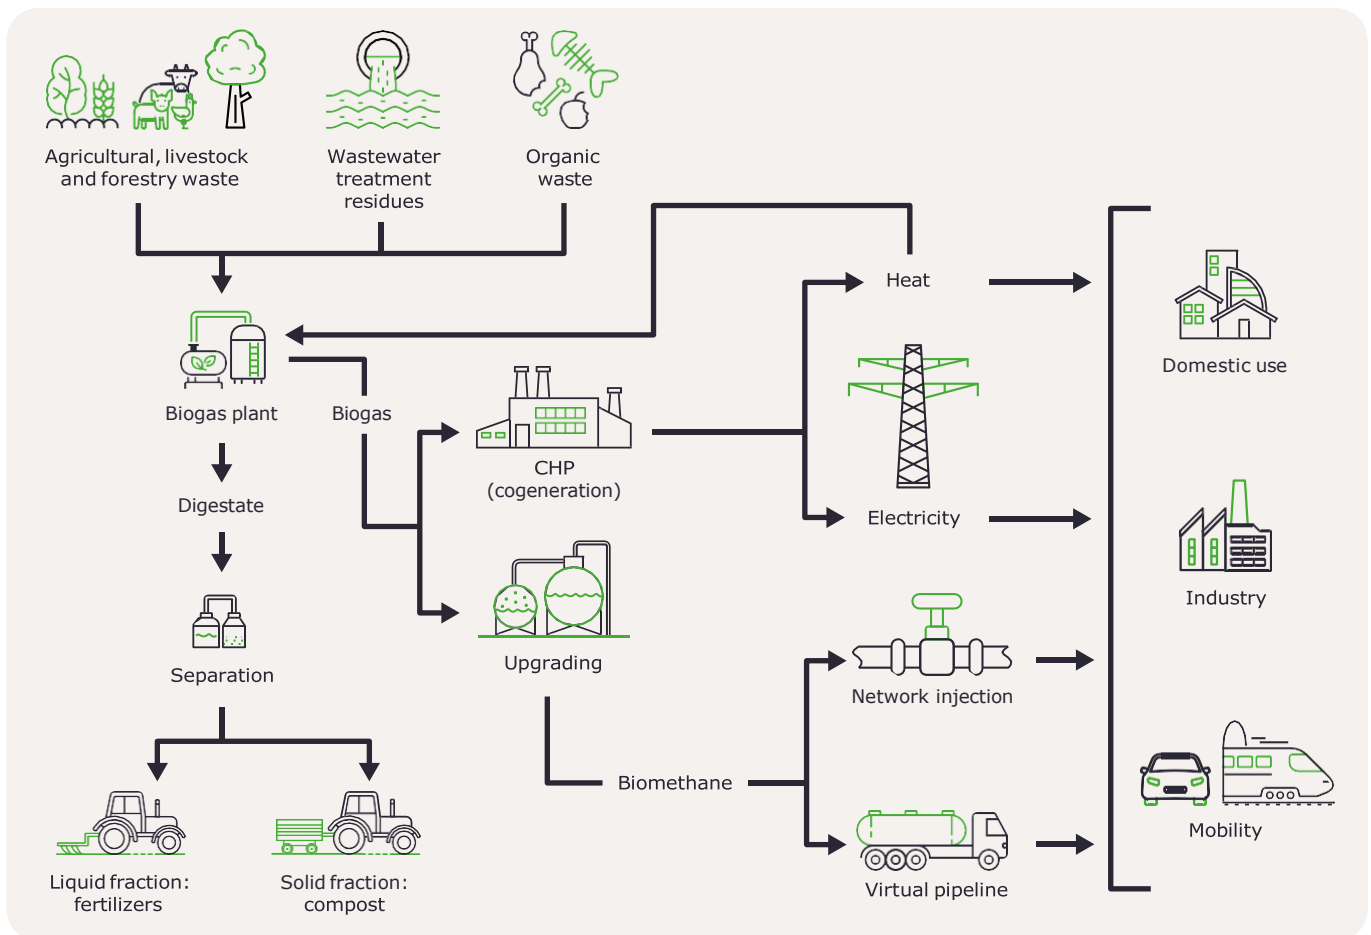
Agricultural, livestock and forestry waste

Wastewater treatment residues

Organic waste

Biogas plant

Biogas

Digestate

Separation

Liquid fraction: fertilizers

Solid fraction: compost

CHP (cogeneration)

Upgrading

Biomethane

Heat

Electricity

Network injection

Virtual pipeline

Domestic use

Industry

Mobility